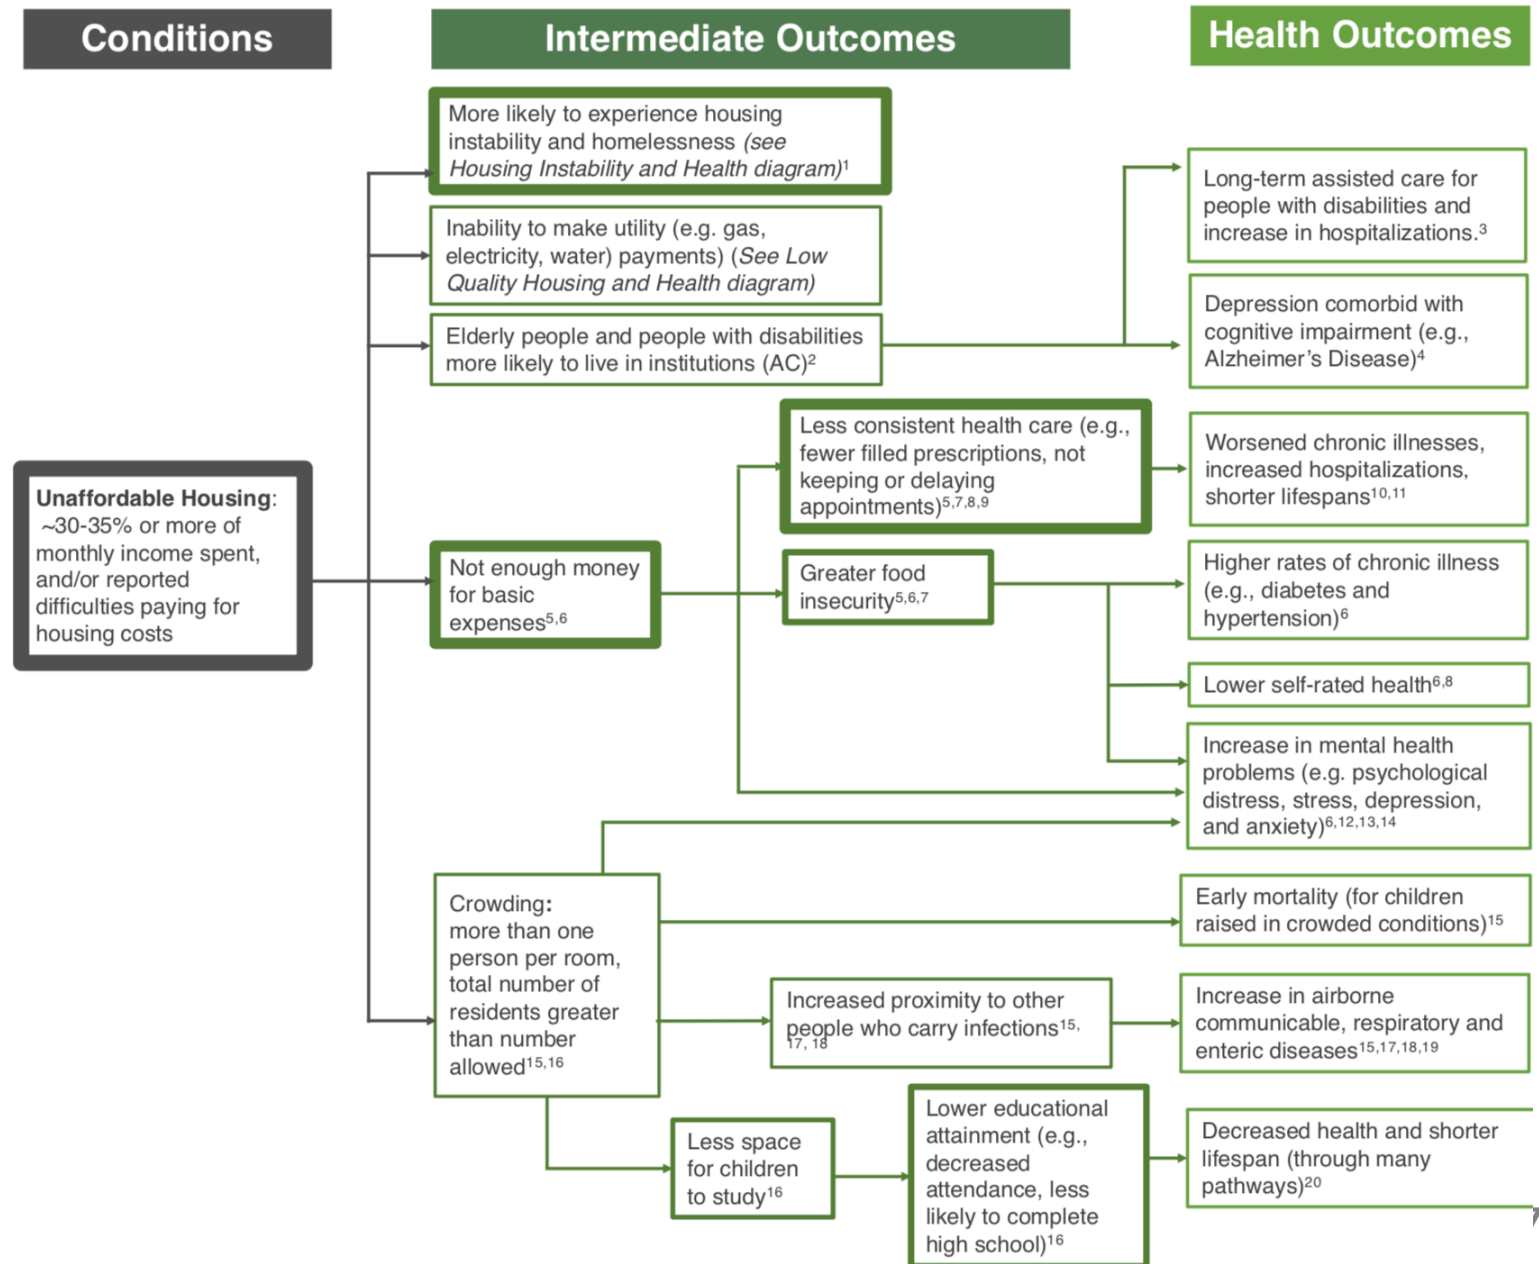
Conditions

Intermediate Outcomes

Health Outcomes

More likely to experience housing instability and homelessness *(see Housing Instability and Health diagram)*$^1$

Inability to make utility (e.g. gas, electricity, water) payments) (*See Low Quality Housing and Health diagram)*

Elderly people and people with disabilities more likely to live in institutions (AC)$^2$

Long-term assisted care for people with disabilities and increase in hospitalizations.$^3$

Depression comorbid with cognitive impairment (e.g., Alzheimer's Disease)$^4$

**Unaffordable Housing**: ~30-35% or more of monthly income spent, and/or reported difficulties paying for housing costs

Not enough money for basic expenses$^{5,6}$

Less consistent health care (e.g., fewer filled prescriptions, not keeping or delaying appointments)$^{5,7,8,9}$

Worsened chronic illnesses, increased hospitalizations, shorter lifespans$^{10,11}$

Greater food insecurity$^{5,6,7}$

Higher rates of chronic illness (e.g., diabetes and hypertension)$^6$

Lower self-rated health$^{6,8}$

Increase in mental health problems (e.g. psychological distress, stress, depression, and anxiety)$^{6,12,13,14}$

Crowding**:** more than one person per room, total number of residents greater than number allowed$^{15,16}$

Early mortality (for children raised in crowded conditions)$^{15}$

Increased proximity to other people who carry infections$^{15, 17, 18}$

Increase in airborne communicable, respiratory and enteric diseases$^{15,17,18,19}$

Less space for children to study$^{16}$

Lower educational attainment (e.g., decreased attendance, less likely to complete high school)$^{16}$

Decreased health and shorter lifespan (through many pathways)$^{20}$